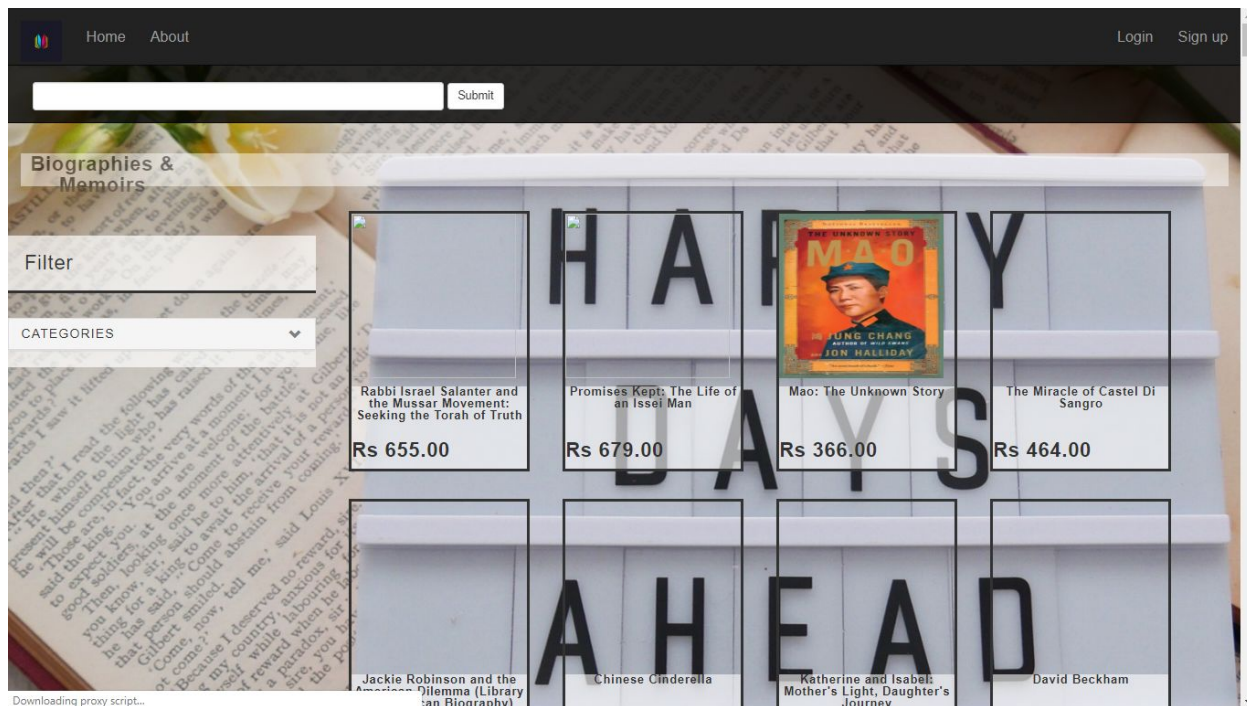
Home About

Login Sign up

Submit

Biographies & Memoirs

Filter

CATEGORIES

HAPPY DAYS AHEAD

THE UNKNOWN STORY
MAO
JUNG CHANG
AUTHOR OF WILD SWANS
JON HALLIDAY

Rabbi Israel Salanter and the Mussar Movement: Seeking the Torah of Truth

Rs 655.00

Promises Kept: The Life of an Issei Man

Rs 679.00

Mao: The Unknown Story

Rs 366.00

The Miracle of Castel Di Sangro

Rs 464.00

Jackie Robinson and the American Dilemma (Library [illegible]can Biography)

Chinese Cinderella

Katherine and Isabel: Mother's Light, Daughter's Journey

David Beckham

Downloading proxy script...